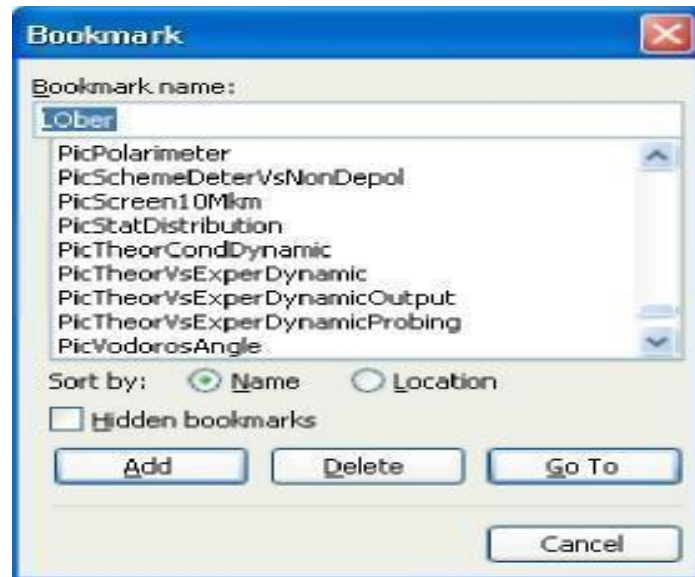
Bookmark

Bookmark name:

LOber

PicPolarimeter
PicSchemeDeterVsNonDepol
PicScreen10Mkm
PicStatDistribution
PicTheorCondDynamic
PicTheorVsExperDynamic
PicTheorVsExperDynamicOutput
PicTheorVsExperDynamicProbing
PicVodorosAngle

Sort by: Name Location

Hidden bookmarks

Add Delete Go To

Cancel